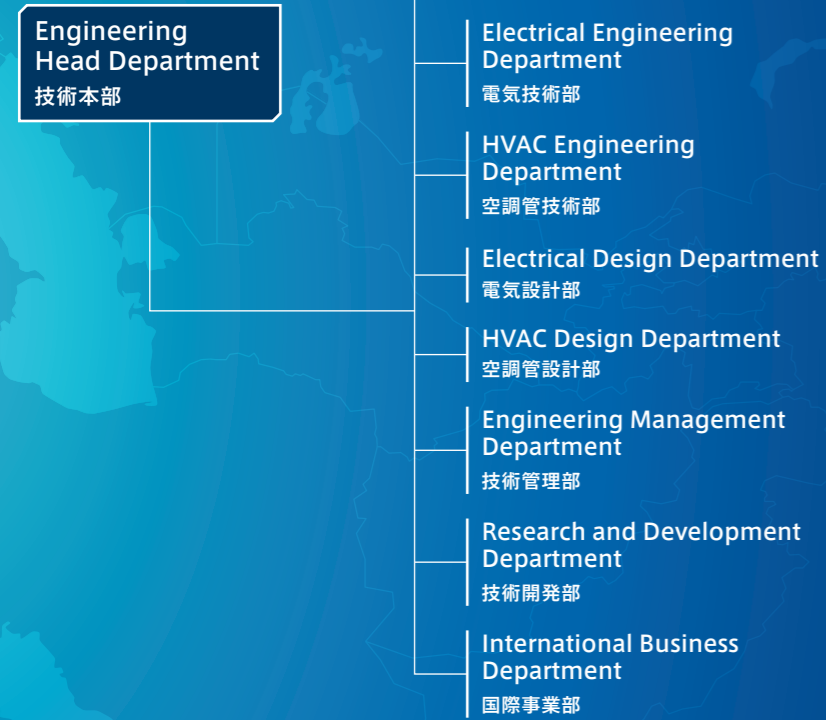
Engineering Head Department
技術本部

Electrical Engineering Department
電気技術部

HVAC Engineering Department
空調管技術部

Electrical Design Department
電気設計部

HVAC Design Department
空調管設計部

Engineering Management Department
技術管理部

Research and Development Department
技術開発部

International Business Department
国際事業部